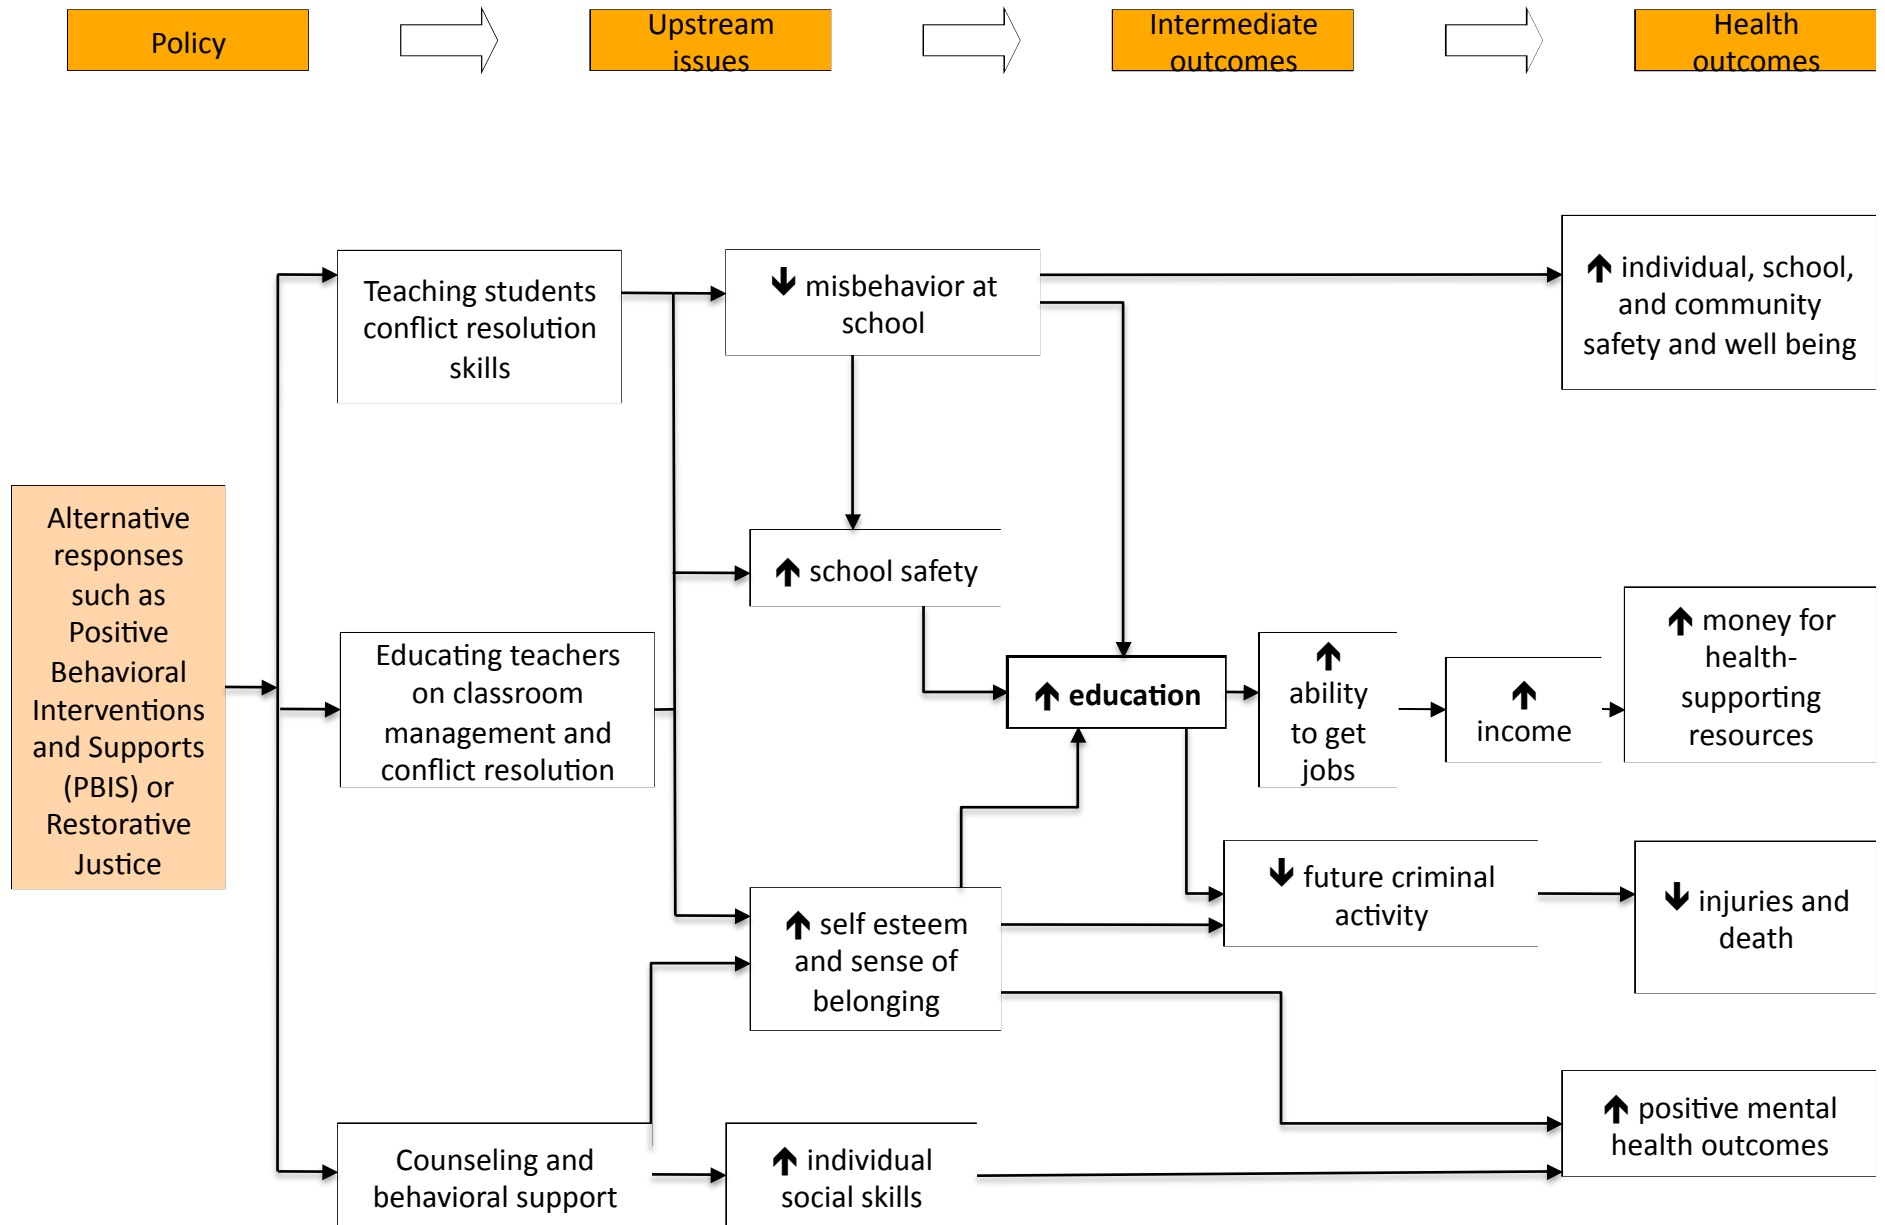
Policy

Upstream issues

Intermediate outcomes

Health outcomes

Alternative responses such as Positive Behavioral Interventions and Supports (PBIS) or Restorative Justice

Teaching students conflict resolution skills

Educating teachers on classroom management and conflict resolution

Counseling and behavioral support

↓ misbehavior at school

↑ school safety

↑ self esteem and sense of belonging

↑ individual social skills

↑ education

↑ ability to get jobs

↑ income

↓ future criminal activity

↑ individual, school, and community safety and well being

↑ money for health-supporting resources

↓ injuries and death

↑ positive mental health outcomes